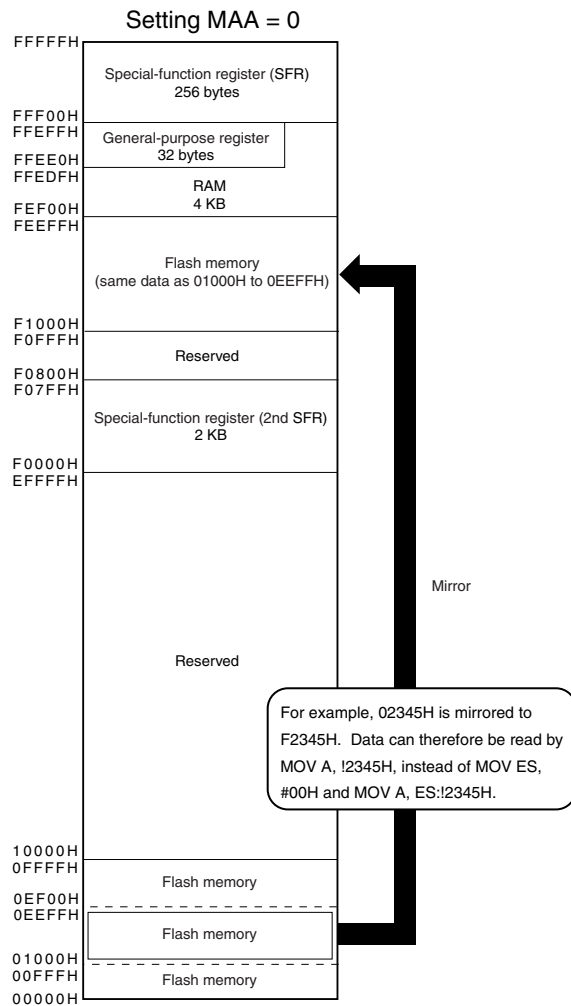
Setting MAA = 0

FFFFFH

Special-function register (SFR)
256 bytes

FFF00H
FFEFFH

General-purpose register
32 bytes

FFEE0H
FFEDFH

RAM
4 KB

FEF00H
FEEFFH

Flash memory
(same data as 01000H to 0EEFFH)

F1000H
F0FFFH

Reserved

F0800H
F07FFH

Special-function register (2nd SFR)
2 KB

F0000H
EFFFFH

Mirror

Reserved

For example, 02345H is mirrored to F2345H. Data can therefore be read by MOV A, !2345H, instead of MOV ES, #00H and MOV A, ES:!2345H.

10000H
0FFFFH

Flash memory

0EF00H
0EEFFH

Flash memory

01000H
00FFFH

Flash memory

00000H